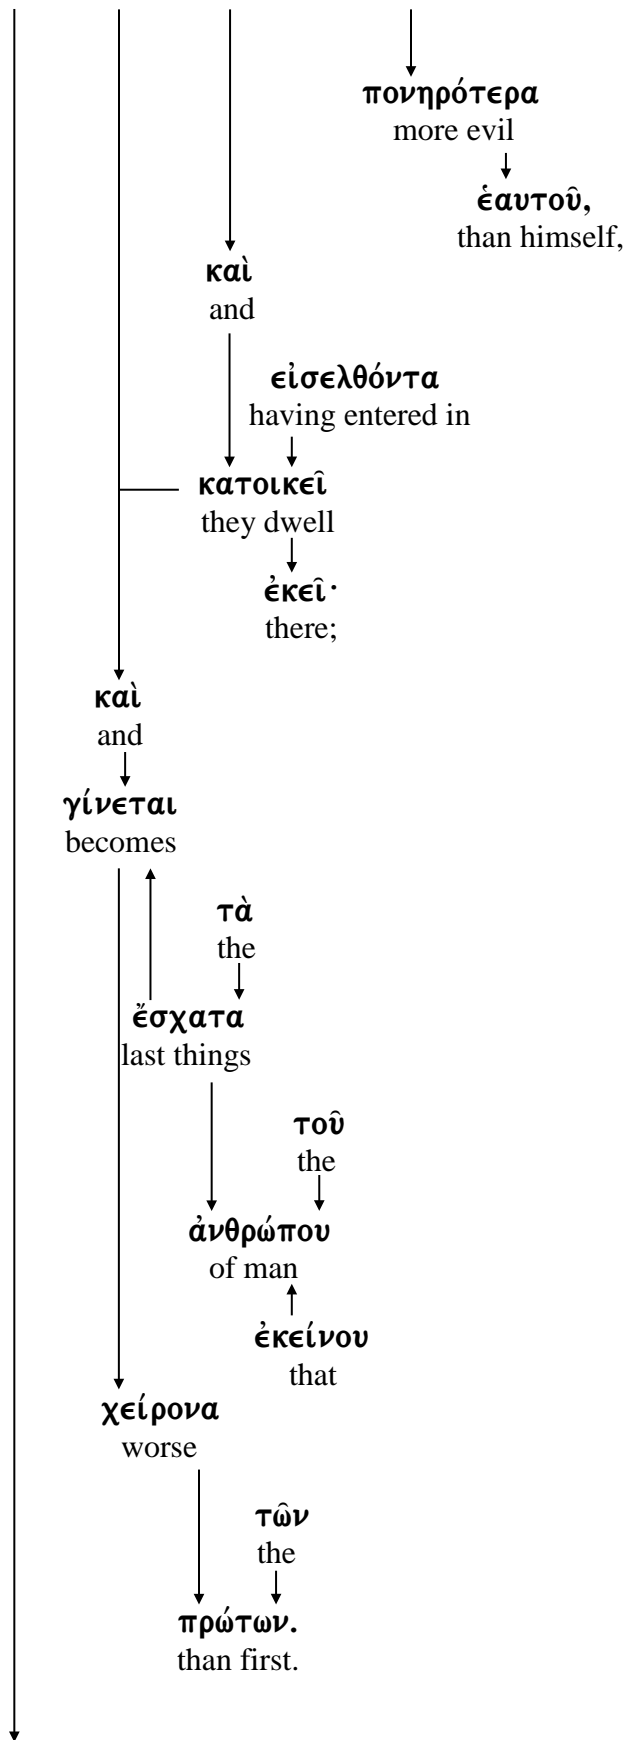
πονηρότερα
more evil

ἑαυτοῦ,
than himself,

καὶ
and

εἰσελθόντα
having entered in

κατοικεῖ
they dwell

ἐκεῖ·
there;

καὶ
and

γίνεται
becomes

τὰ
the

ἔσχατα
last things

τοῦ
the

ἀνθρώπου
of man

ἐκείνου
that

χείρονα
worse

τῶν
the

πρώτων.
than first.